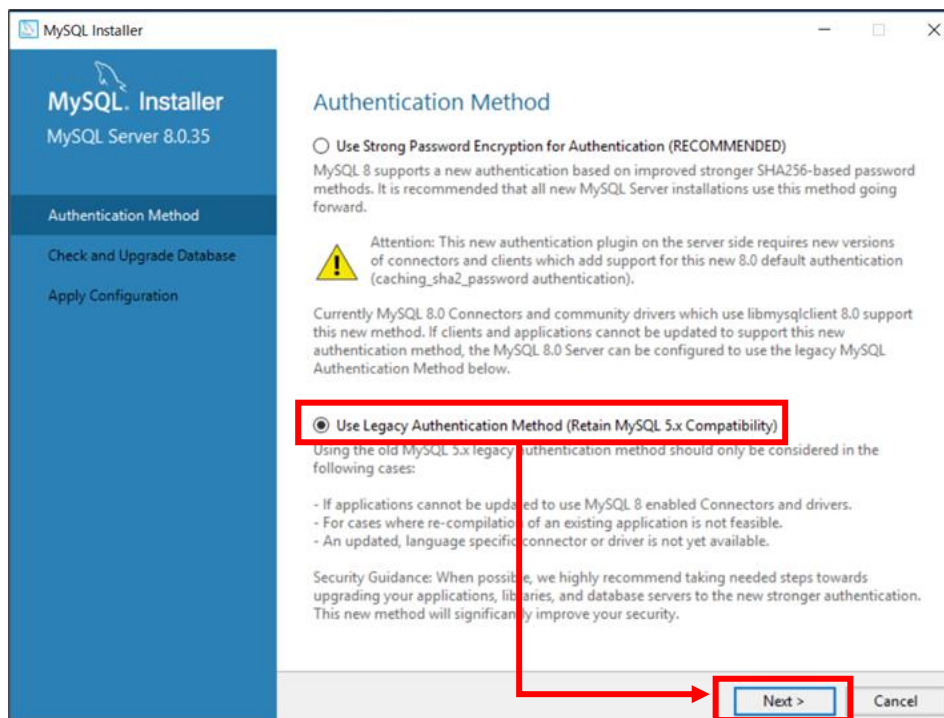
MySQL Installer

MySQL. Installer
MySQL Server 8.0.35

Authentication Method

Check and Upgrade Database

Apply Configuration

Authentication Method

Use Strong Password Encryption for Authentication (RECOMMENDED)

MySQL 8 supports a new authentication based on improved stronger SHA256-based password methods. It is recommended that all new MySQL Server installations use this method going forward.

Attention: This new authentication plugin on the server side requires new versions of connectors and clients which add support for this new 8.0 default authentication (caching_sha2_password authentication).

Currently MySQL 8.0 Connectors and community drivers which use libmysqlclient 8.0 support this new method. If clients and applications cannot be updated to support this new authentication method, the MySQL 8.0 Server can be configured to use the legacy MySQL Authentication Method below.

Use Legacy Authentication Method (Retain MySQL 5.x Compatibility)

Using the old MySQL 5.x legacy authentication method should only be considered in the following cases:

- If applications cannot be updated to use MySQL 8 enabled Connectors and drivers.
- For cases where re-compilation of an existing application is not feasible.
- An updated, language specific connector or driver is not yet available.

Security Guidance: When possible, we highly recommend taking needed steps towards upgrading your applications, libraries, and database servers to the new stronger authentication. This new method will significantly improve your security.

Next >

Cancel